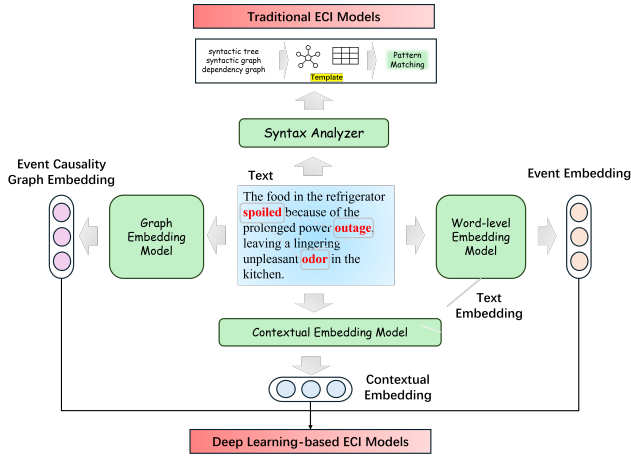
Traditional ECI Models

syntactic tree
syntactic graph
dependency graph

Template

Pattern Matching

Syntax Analyzer

Event Causality Graph Embedding

Text

Event Embedding

Graph Embedding Model

The food in the refrigerator spoiled because of the prolonged power outage, leaving a lingering unpleasant odor in the kitchen.

Word-level Embedding Model

Text Embedding

Contextual Embedding Model

Contextual Embedding

Deep Learning-based ECI Models